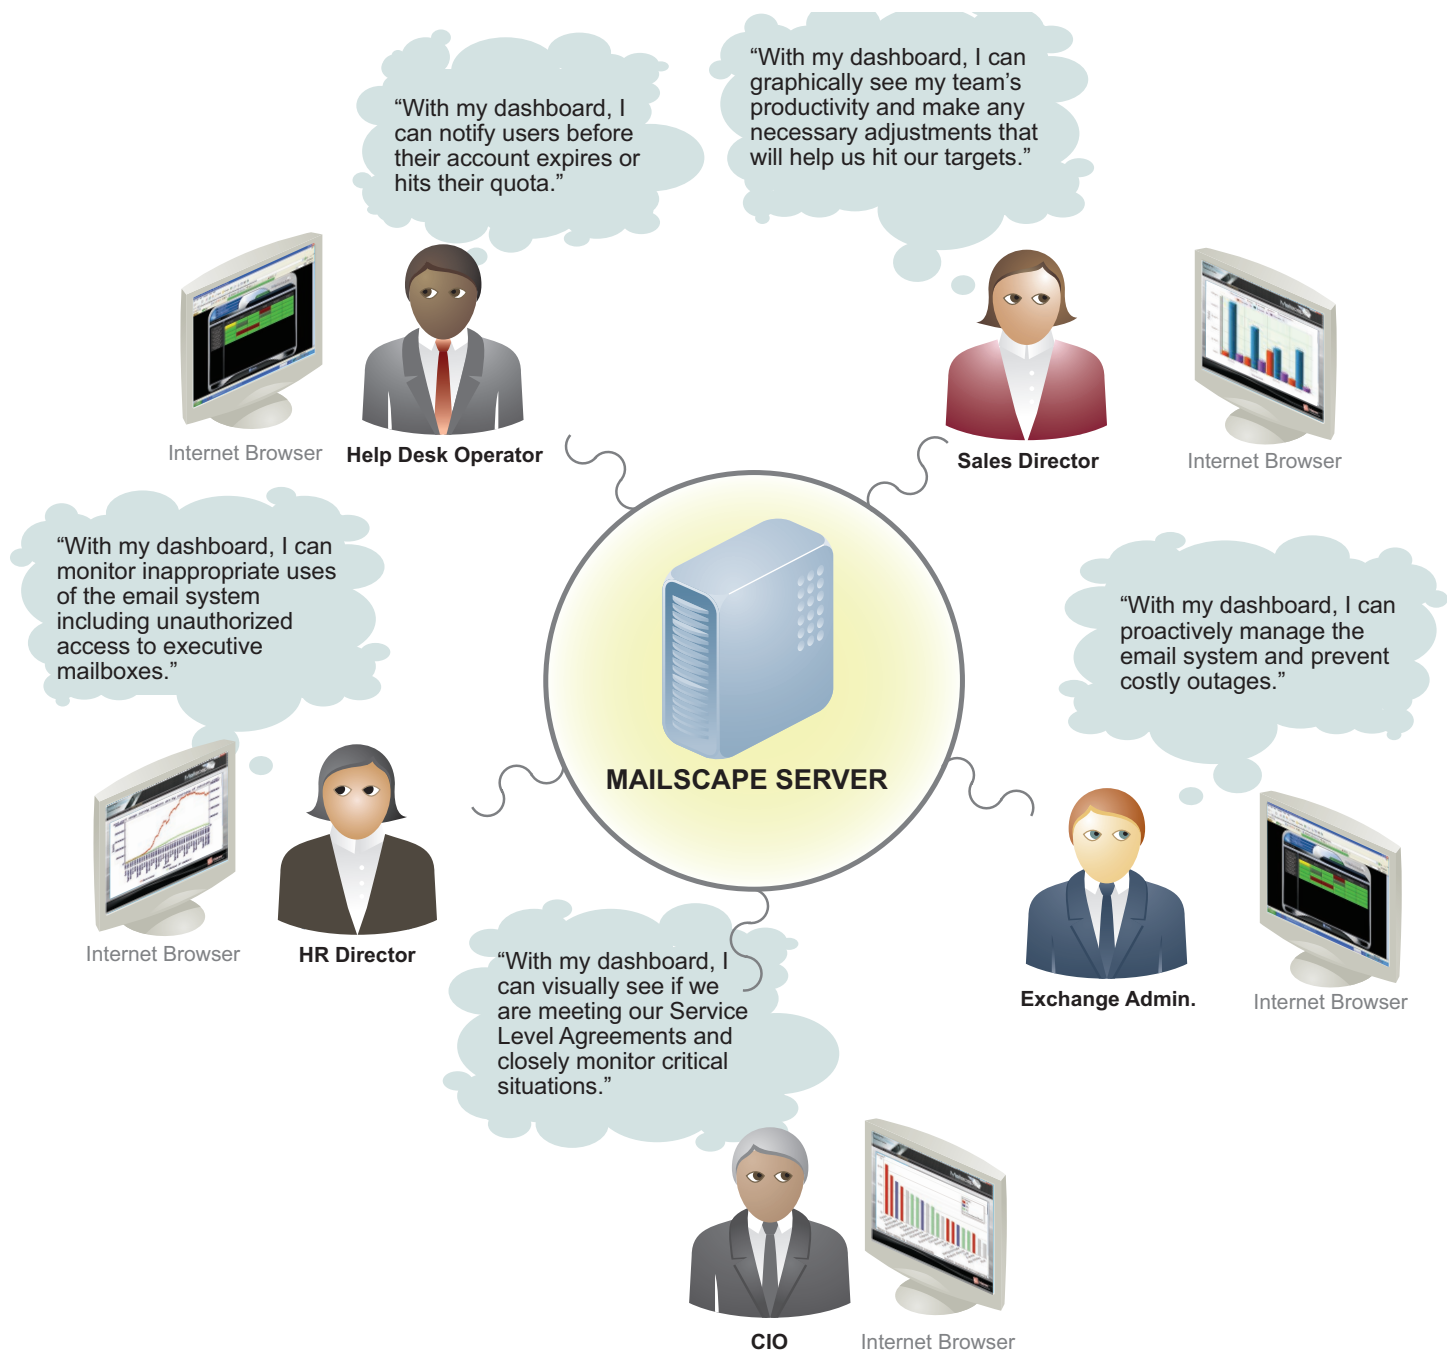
"With my dashboard, I can notify users before their account expires or hits their quota."

Internet Browser

Help Desk Operator

"With my dashboard, I can graphically see my team's productivity and make any necessary adjustments that will help us hit our targets."

Sales Director

Internet Browser

"With my dashboard, I can monitor inappropriate uses of the email system including unauthorized access to executive mailboxes."

MAILSCAPE SERVER

"With my dashboard, I can proactively manage the email system and prevent costly outages."

Internet Browser

HR Director

"With my dashboard, I can visually see if we are meeting our Service Level Agreements and closely monitor critical situations."

Exchange Admin.

Internet Browser

CIO

Internet Browser